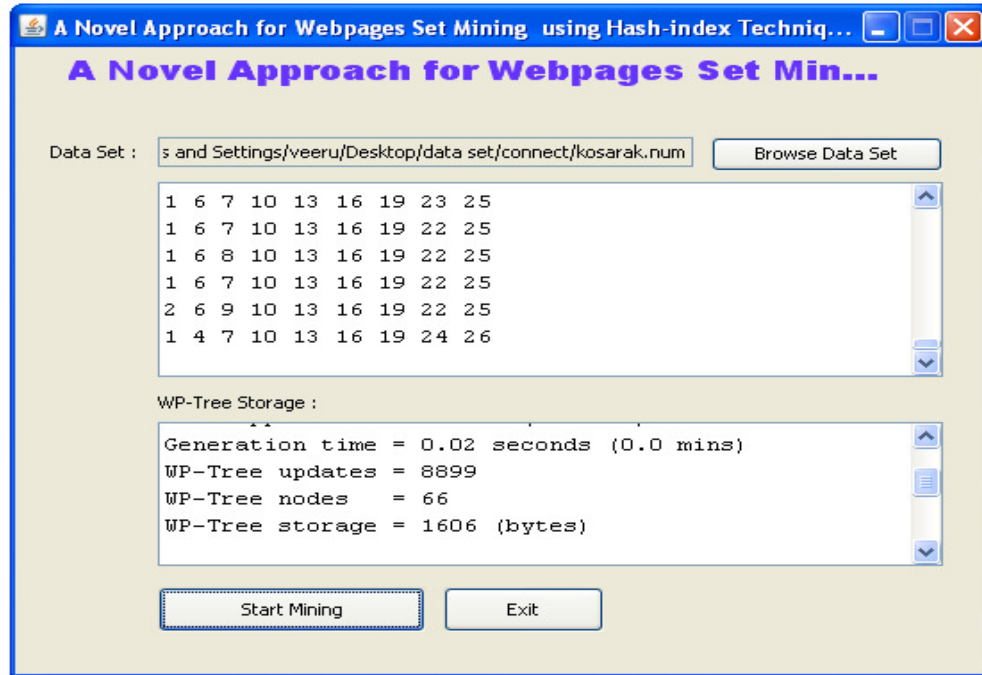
A Novel Approach for Webpages Set Mining using Hash-index Techniq...

A Novel Approach for Webpages Set Min...

Data Set : s and Settings/veeru/Desktop/data set/connect/kosarak.num

Browse Data Set

1 6 7 10 13 16 19 23 25
1 6 7 10 13 16 19 22 25
1 6 8 10 13 16 19 22 25
1 6 7 10 13 16 19 22 25
2 6 9 10 13 16 19 22 25
1 4 7 10 13 16 19 24 26

WP-Tree Storage :

Generation time = 0.02 seconds (0.0 mins)
WP-Tree updates = 8899
WP-Tree nodes = 66
WP-Tree storage = 1606 (bytes)

Start Mining

Exit